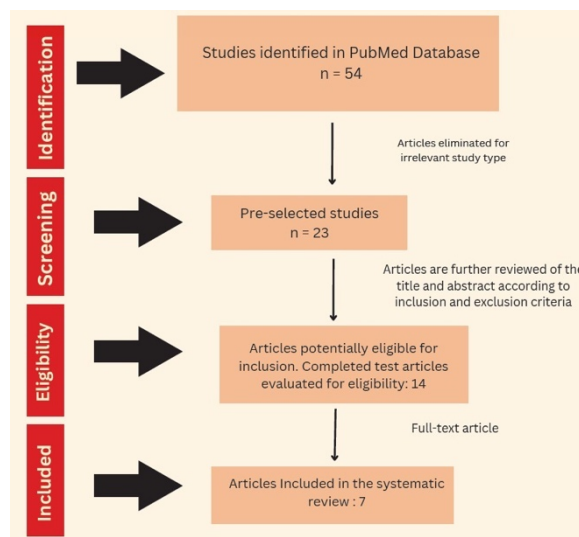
Identification

Studies identified in PubMed Database
n = 54

Articles eliminated for irrelevant study type

Screening

Pre-selected studies
n = 23

Articles are further reviewed of the title and abstract according to inclusion and exclusion criteria

Eligibility

Articles potentially eligible for inclusion. Completed test articles evaluated for eligibility: 14

Full-text article

Included

Articles Included in the systematic review : 7